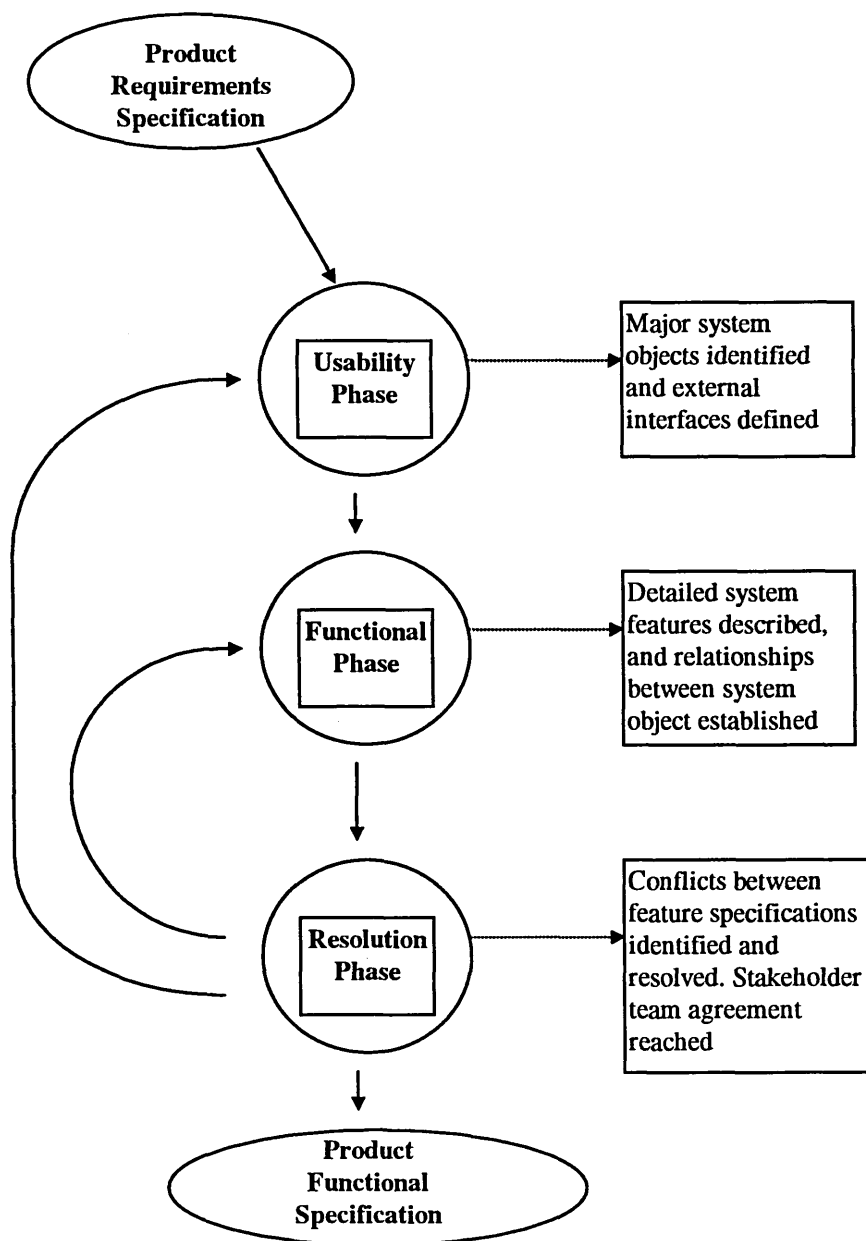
Product Requirements Specification

Usability Phase

Major system objects identified and external interfaces defined

Functional Phase

Detailed system features described, and relationships between system object established

Resolution Phase

Conflicts between feature specifications identified and resolved. Stakeholder team agreement reached

Product Functional Specification